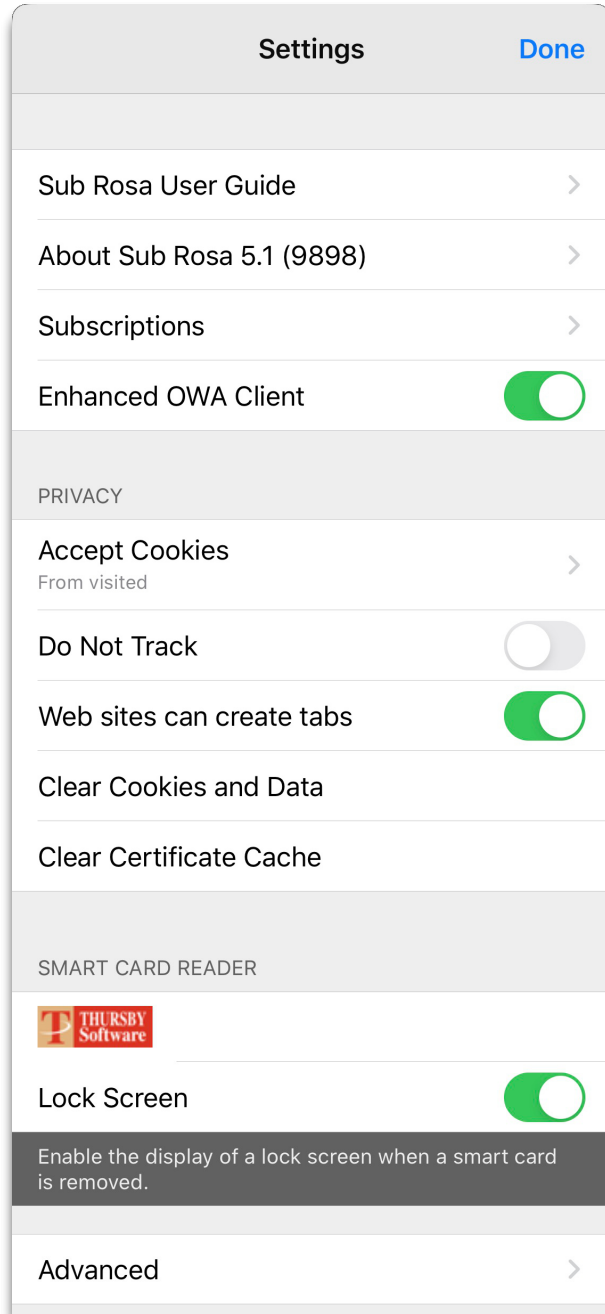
Settings

Done

Sub Rosa User Guide

About Sub Rosa 5.1 (9898)

Subscriptions

Enhanced OWA Client

PRIVACY

Accept Cookies
From visited

Do Not Track

Web sites can create tabs

Clear Cookies and Data

Clear Certificate Cache

SMART CARD READER

THURSBY Software

Lock Screen

Enable the display of a lock screen when a smart card is removed.

Advanced